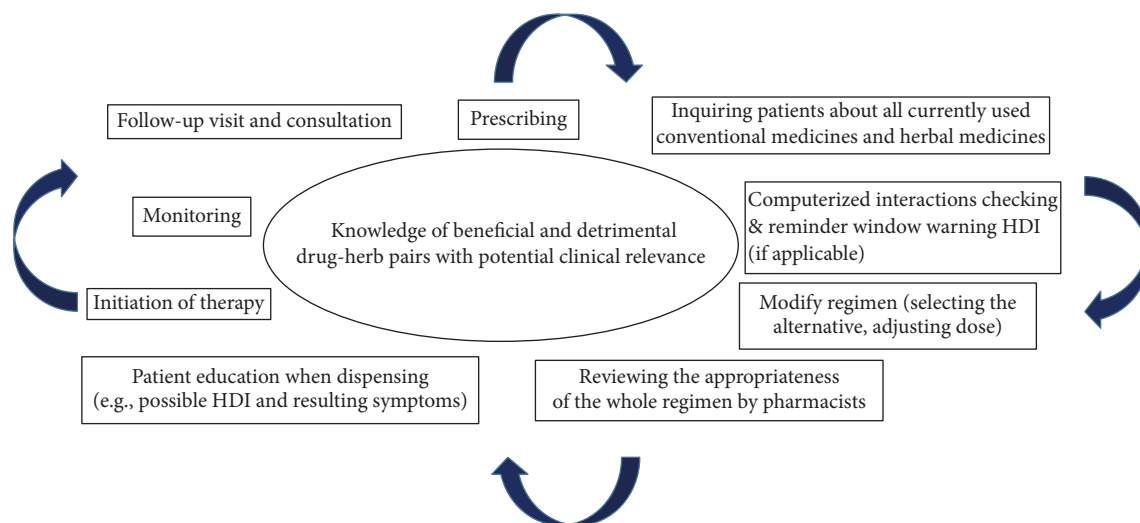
Prescribing

Inquiring patients about all currently used conventional medicines and herbal medicines

Computerized interactions checking & reminder window warning HDI (if applicable)

Modify regimen (selecting the alternative, adjusting dose)

Reviewing the appropriateness of the whole regimen by pharmacists

Patient education when dispensing (e.g., possible HDI and resulting symptoms)

Initiation of therapy

Monitoring

Follow-up visit and consultation

Knowledge of beneficial and detrimental drug-herb pairs with potential clinical relevance